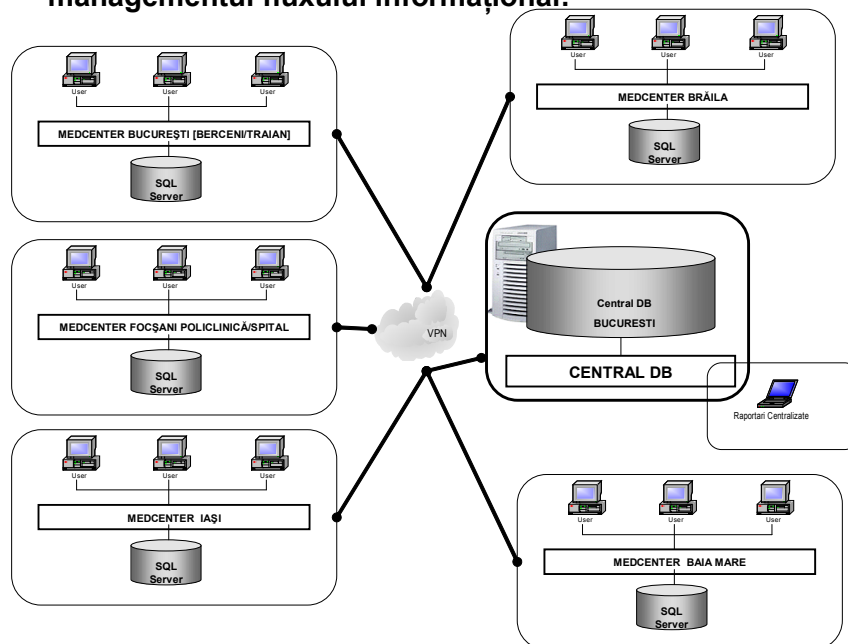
managementul fluxului informațional:

User User User
MEDCENTER BUCUREȘTI [BERCENI/TRAIAN]
SQL Server

User User User
MEDCENTER BRĂILA
SQL Server

User User User
MEDCENTER FOCȘANI POLICLINICĂ/SPITAL
SQL Server

VPN

Central DB
BUCURESTI
CENTRAL DB

Raportari Centralizate

User User User
MEDCENTER IAȘI
SQL Server

User User User
MEDCENTER BAIA MARE
SQL Server